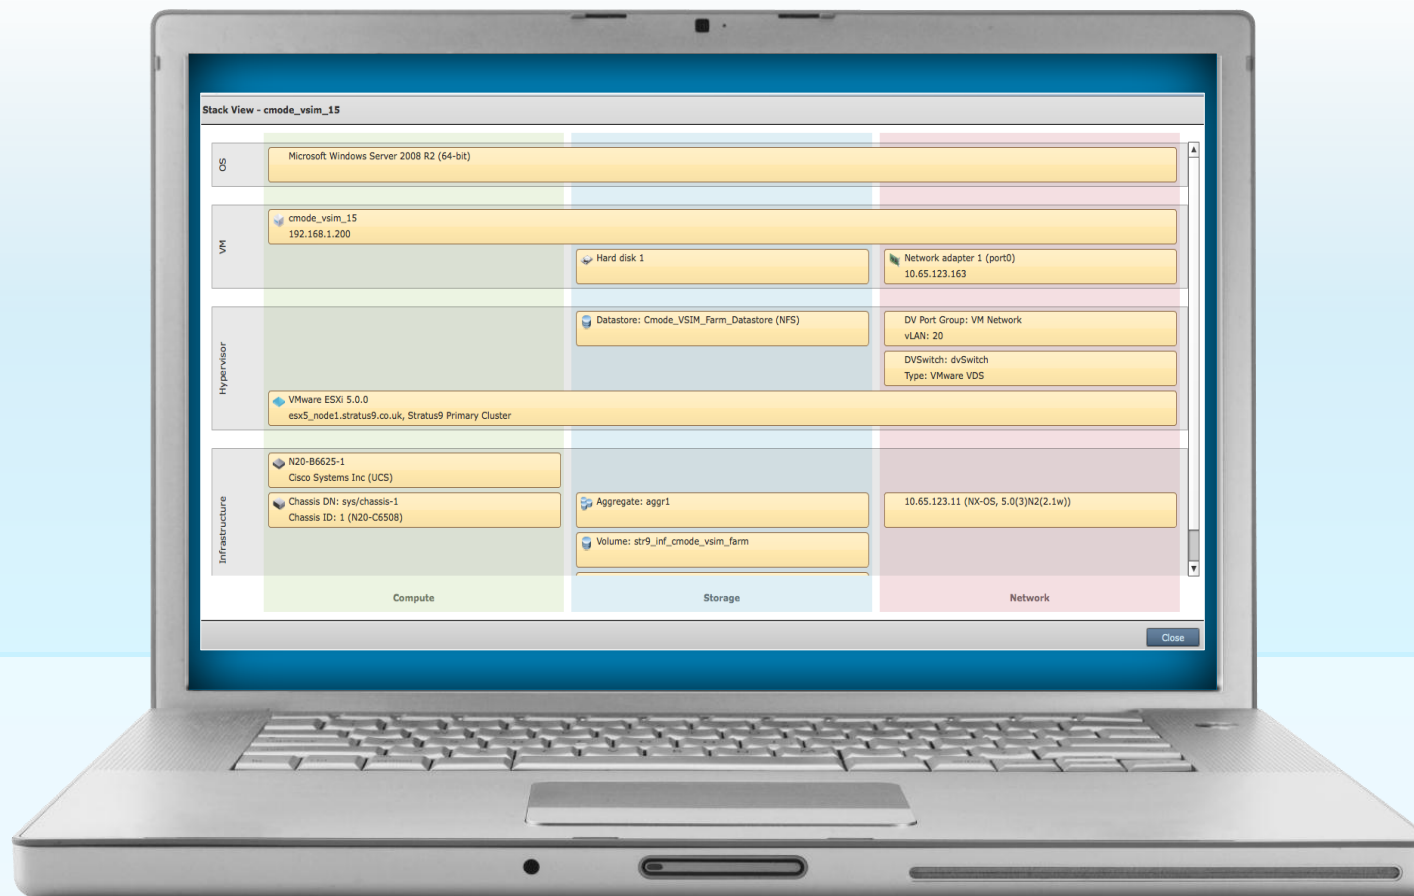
Stack View - cmode_vsim_15

OS

Microsoft Windows Server 2008 R2 (64-bit)

VM

cmode_vsim_15
192.168.1.200

Hard disk 1

Network adapter 1 (port0)
10.65.123.163

Hypervisor

Datastore: Cmode_VSIM_Farm_Datastore (NFS)

DV Port Group: VM Network
vLAN: 20

DVSwitch: dvSwitch
Type: VMware VDS

VMware ESXi 5.0.0
esx5_node1.stratus9.co.uk, Stratus9 Primary Cluster

Infrastructure

N20-B6625-1
Cisco Systems Inc (UCS)

Chassis DN: sys/chassis-1
Chassis ID: 1 (N20-C6508)

Aggregate: aggr1

10.65.123.11 (NX-OS, 5.0(3)N2(2.1w))

Volume: str9_inf_cmode_vsim_farm

Compute

Storage

Network

Close